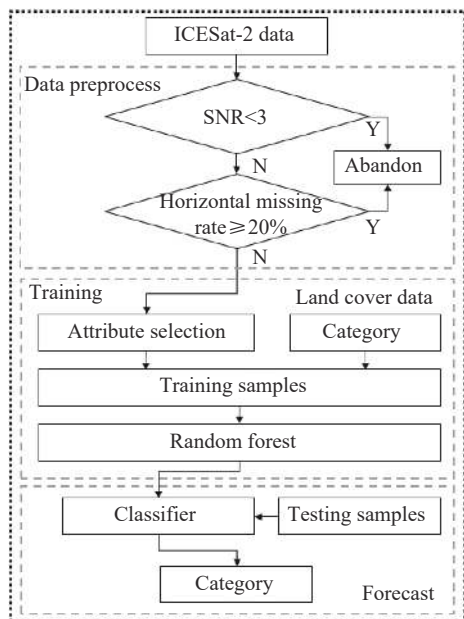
ICESat-2 data

Data preprocess

SNR<3

Y

N

Abandon

Horizontal missing rate⩾20%

Y

N

Training

Land cover data

Attribute selection

Category

Training samples

Random forest

Classifier

Testing samples

Category

Forecast